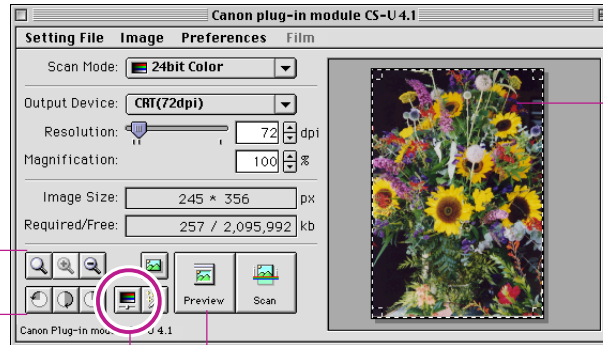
Canon plug-in module CS-U 4.1

Setting File Image Preferences Film

Scan Mode: 24bit Color

Output Device: CRT(72dpi)

Resolution: 72 dpi

Magnification: 100 %

Image Size: 245 * 356 px

Required/Free: 257 / 2,095,992 kb

Preview

Scan

Canon Plug-in mo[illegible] U 4.1